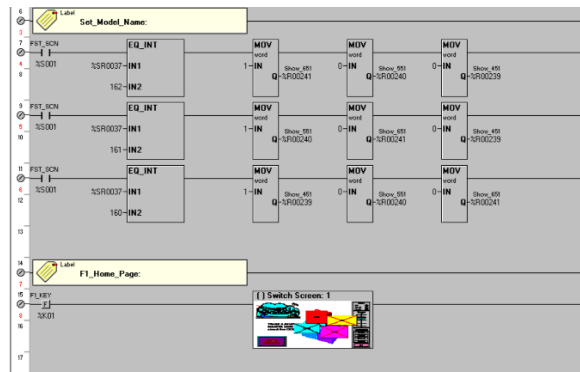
6 Label
Set_Model_Name:
3
7 FST_SCN
4 %S001
8
EQ_INT
%SR0037 IN1
162 IN2
MOV word
1 IN Q Show_651 %R00241
MOV word
0 IN Q Show_551 %R00240
MOV word
0 IN Q Show_451 %R00239

9 FST_SCN
5 %S001
10
EQ_INT
%SR0037 IN1
161 IN2
MOV word
1 IN Q Show_551 %R00240
MOV word
0 IN Q Show_651 %R00241
MOV word
0 IN Q Show_451 %R00239

11 FST_SCN
6 %S001
12
EQ_INT
%SR0037 IN1
160 IN2
MOV word
1 IN Q Show_451 %R00239
MOV word
0 IN Q Show_551 %R00240
MOV word
0 IN Q Show_651 %R00241

13

14 Label
F1_Home_Page:
7
15 F1_KEY
8 %K01
16
( ) Switch Screen: 1
17